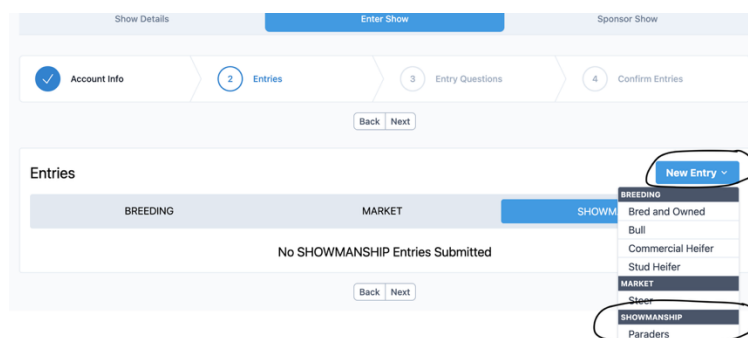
Show Details
Enter Show
Sponsor Show

Account Info
2 Entries
3 Entry Questions
4 Confirm Entries

Back Next

Entries
New Entry

BREEDING
MARKET
SHOWM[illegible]

No SHOWMANSHIP Entries Submitted

Back Next

BREEDING
Bred and Owned
Bull
Commercial Heifer
Stud Heifer
MARKET
Steer
SHOWMANSHIP
Paraders